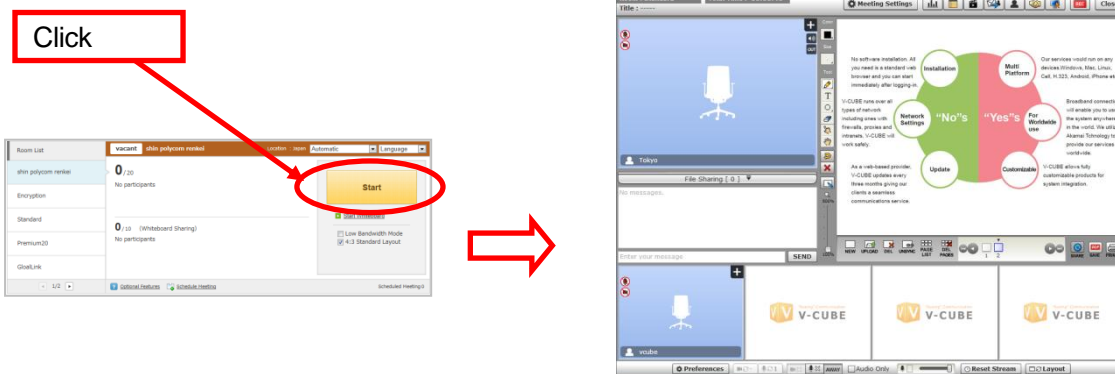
Click

Room List
shin polycom renkei
Encryption
Standard
Premium20
GloatLink
1/2

vacant shin polycom renkei
Location Japan Automatic Language
0/20
No participants
0/10 (Whiteboard Sharing)
No participants
Start
Start Whiteboard
Low Bandwidth Mode
4:3 Standard Layout
Optional Features Schedule Meeting
Scheduled Meeting:0

Title : -----
Meeting Settings
Close

Tokyo
File Sharing ( 0 )
No messages.
Enter your message.
SEND

No software installation. All you need is a standard web browser and you can start immediately after logging-in.
Installation
Multi Platform
Our services would run on any devices:Windows, Mac, Linux, Cell, H.323, Android, iPhone etc.
V-CUBE runs over all types of network including ones with firewalls, proxies and intranets. V-CUBE will work safely.
Network Settings
"No"s
"Yes"s
For Worldwide use
Broadband connection will enable you to use the system anywhere in the world. We utilize Akamai Technology to provide our services world-wide.
As a web-based provider, V-CUBE updates every three months giving our clients a seamless communications service.
Update
Customizable
V-CUBE allows fully customizable products for system integration.

NEW UPLOAD DEL UNDO PAGE LIST DEL PAGES 1 2
SHARE SAVE

vcube
V-CUBE
V-CUBE
V-CUBE

Preferences AWAY Audio Only Reset Stream Layout